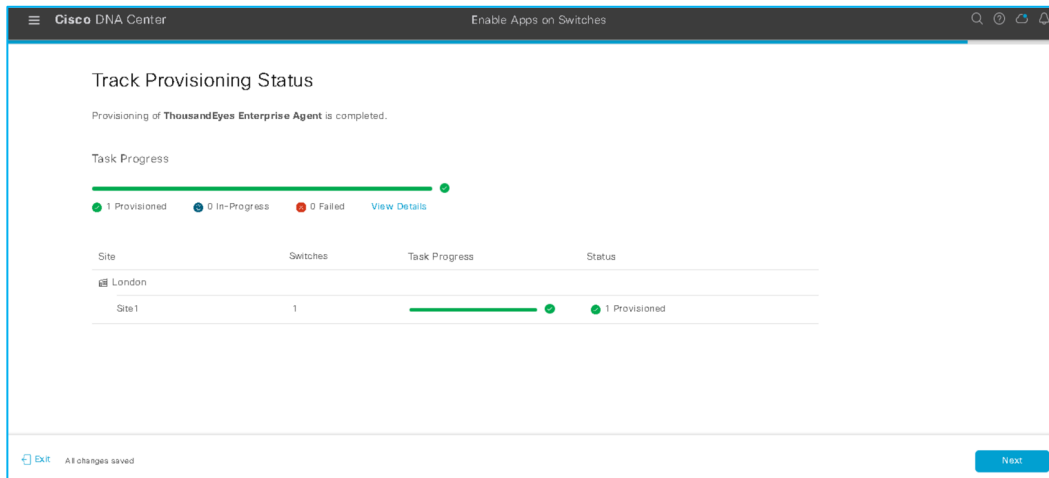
Cisco DNA Center

Enable Apps on Switches

Track Provisioning Status

Provisioning of **ThousandEyes Enterprise Agent** is completed.

Task Progress

1 Provisioned   0 In-Progress   0 Failed   View Details

| Site | Switches | Task Progress | Status |
|---|---|---|---|
| London | | | |
| Site1 | 1 | | 1 Provisioned |

Exit   All changes saved

Next